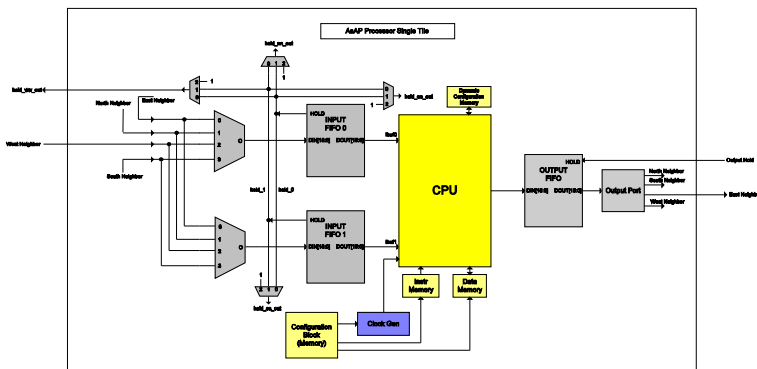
AsAP Processor Single Tile

hold_ns_out
0 1 2

hold_ew_out
0
1
2
1

0
1
2
1
hold_ns_out

Dynamic Configuration Memory

North Neighbor
East Neighbor
West Neighbor
South Neighbor

0
1
2
3
O

HOLD
INPUT FIFO 0
DIN[15:0]
DOUT[15:0]

ibuf0

CPU

hold_1
hold_0

0
1
2
3
O

HOLD
INPUT FIFO 1
DIN[15:0]
DOUT[15:0]

ibuf1

HOLD
OUTPUT FIFO
DIN[15:0]
DOUT[15:0]

Output Hold

Output Port

North Neighbor
South Neighbor
East Neighbor
West Neighbor

Instr Memory
Data Memory

1
0 1 2
hold_ns_out

Configuration Block (Memory)

Clock Gen